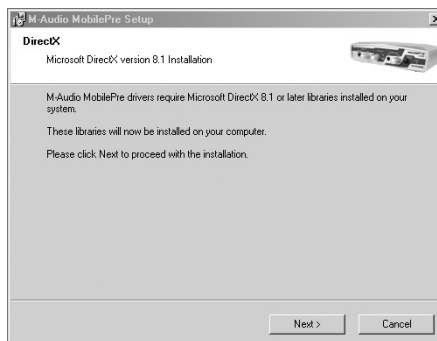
M-Audio MobilePre Setup

DirectX

Microsoft DirectX version 8.1 Installation

M-Audio MobilePre drivers require Microsoft DirectX 8.1 or later libraries installed on your system.

These libraries will now be installed on your computer.

Please click Next to proceed with the installation.

Next >

Cancel